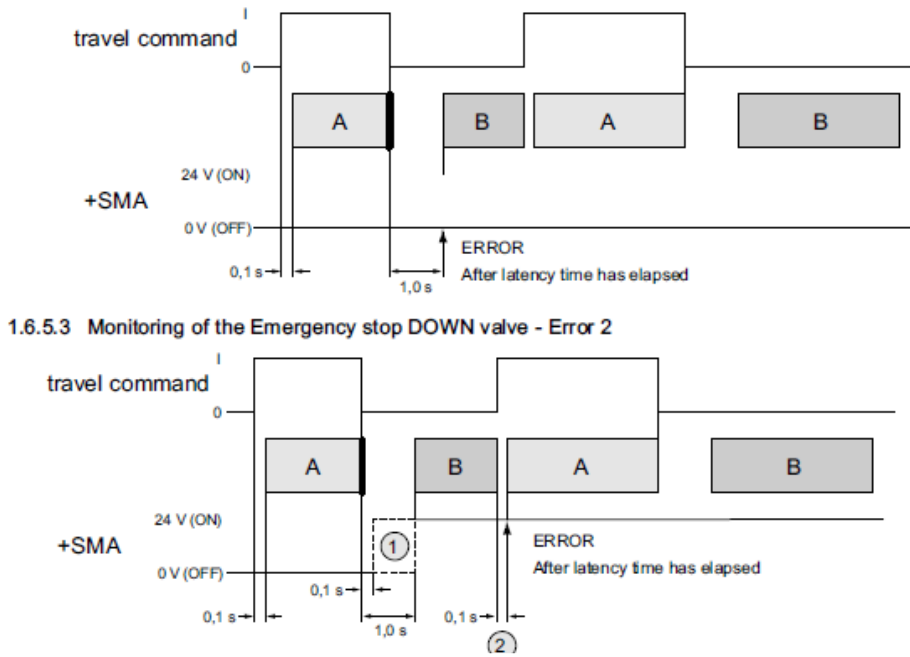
travel command
I
0
A
B
A
B
24 V (ON)
+SMA
0 V (OFF)
ERROR
After latency time has elapsed
0,1 s
1,0 s

1.6.5.3 Monitoring of the Emergency stop DOWN valve - Error 2

travel command
I
0
A
B
A
B
24 V (ON)
+SMA
1
0 V (OFF)
ERROR
After latency time has elapsed
0,1 s
0,1 s
1,0 s
0,1 s
2